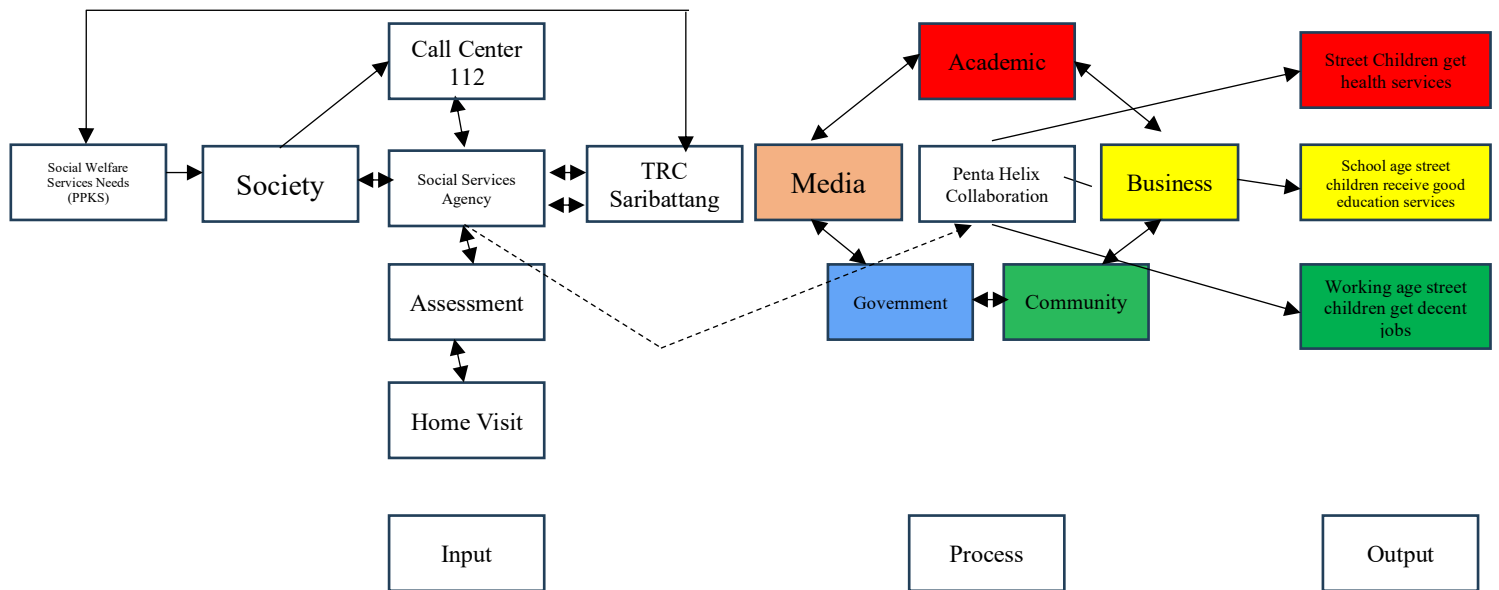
Call Center 112

Social Welfare Services Needs (PPKS)

Society

Social Services Agency

TRC Saribattang

Assessment

Home Visit

Academic

Media

Penta Helix Collaboration

Business

Government

Community

Street Children get health services

School age street children receive good education services

Working age street children get decent jobs

Input

Process

Output